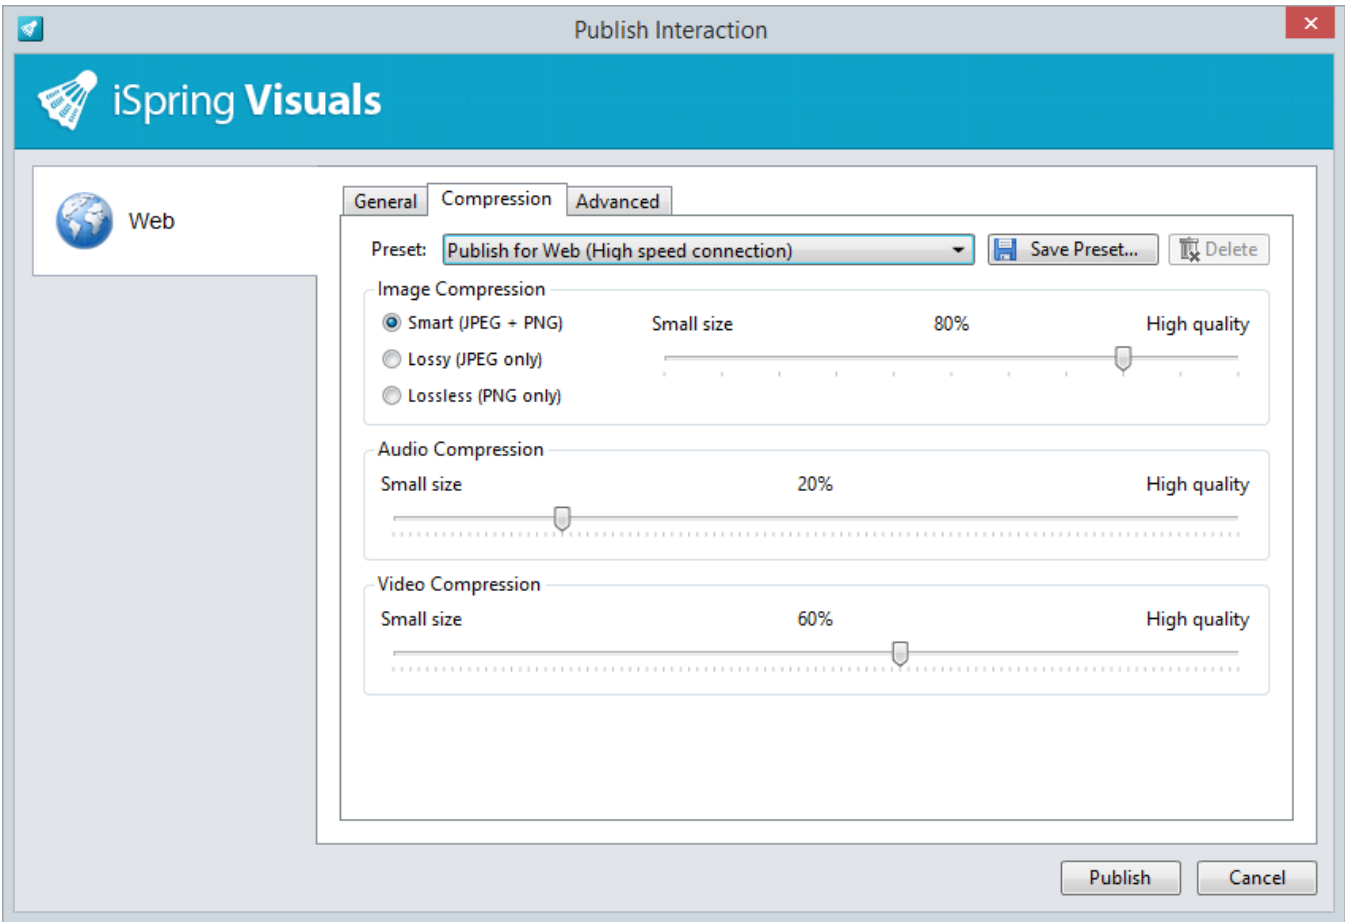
Publish Interaction

iSpring Visuals

Web

General | Compression | Advanced

Preset: Publish for Web (High speed connection)

Save Preset...

Delete

Image Compression

Smart (JPEG + PNG)

Lossy (JPEG only)

Lossless (PNG only)

Small size 80% High quality

Audio Compression

Small size 20% High quality

Video Compression

Small size 60% High quality

Publish

Cancel